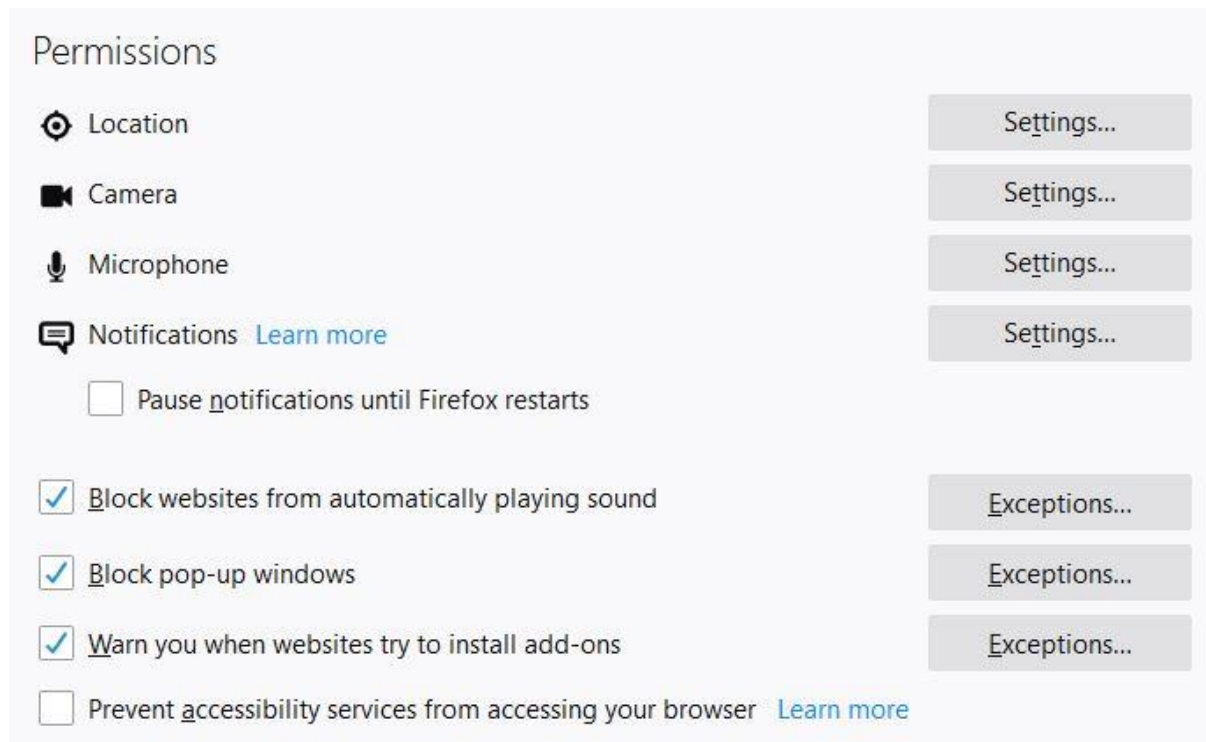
Permissions

Location Settings...

Camera Settings...

Microphone Settings...

Notifications Learn more Settings...

Pause notifications until Firefox restarts

Block websites from automatically playing sound Exceptions...

Block pop-up windows Exceptions...

Warn you when websites try to install add-ons Exceptions...

Prevent accessibility services from accessing your browser Learn more